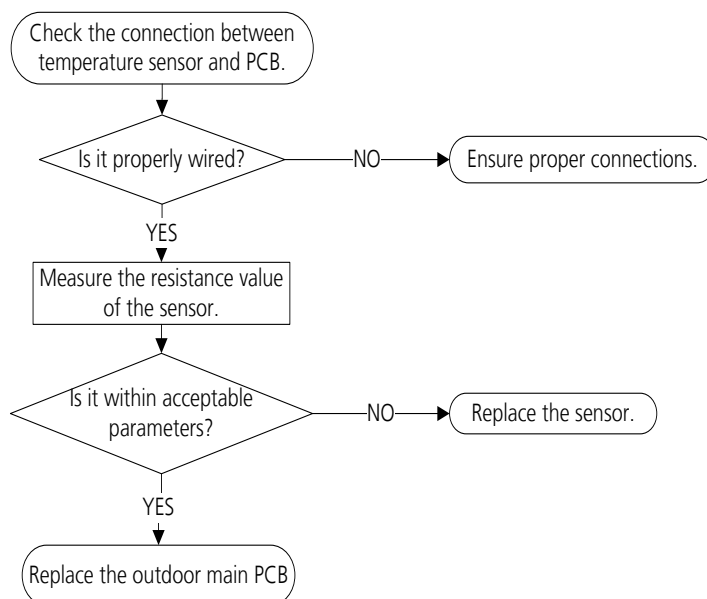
Check the connection between temperature sensor and PCB.

Is it properly wired?

NO

Ensure proper connections.

YES

Measure the resistance value of the sensor.

Is it within acceptable parameters?

NO

Replace the sensor.

YES

Replace the outdoor main PCB